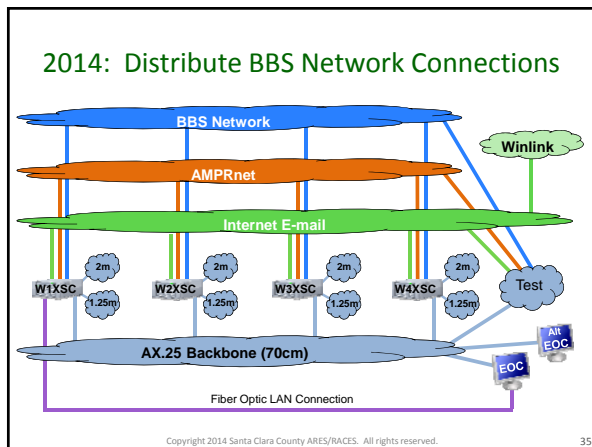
2014: Distribute BBS Network Connections

BBS Network

Winlink

AMPRnet

Internet E-mail

2m

1.25m

W1XSC

2m

1.25m

W2XSC

2m

1.25m

W3XSC

2m

1.25m

W4XSC

Test

Alt EOC

AX.25 Backbone (70cm)

EOC

Fiber Optic LAN Connection

Copyright 2014 Santa Clara County ARES/RACES. All rights reserved.

35